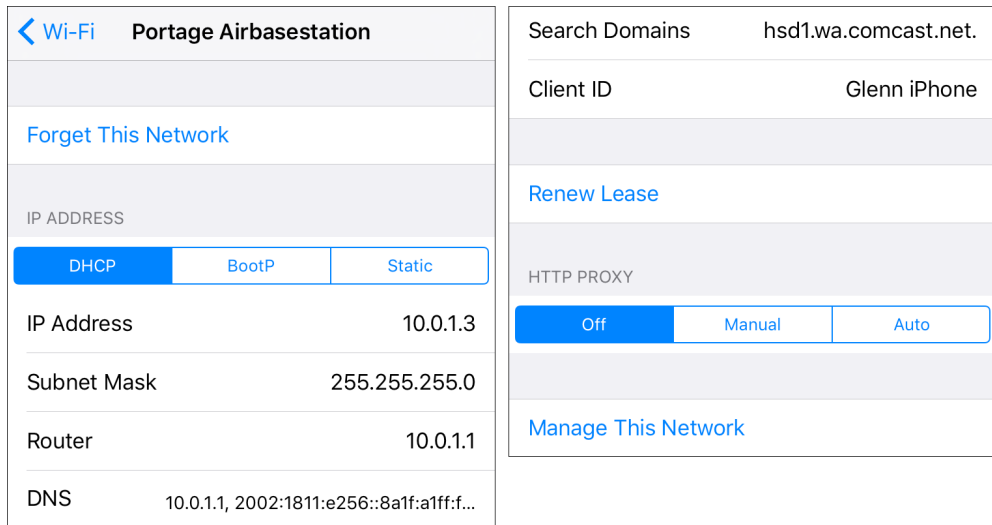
< Wi-Fi Portage Airbasestation

Forget This Network

IP ADDRESS

DHCP | BootP | Static

IP Address 10.0.1.3

Subnet Mask 255.255.255.0

Router 10.0.1.1

DNS 10.0.1.1, 2002:1811:e256::8a1f:a1ff:f...

Search Domains hsd1.wa.comcast.net.

Client ID Glenn iPhone

Renew Lease

HTTP PROXY

Off | Manual | Auto

Manage This Network